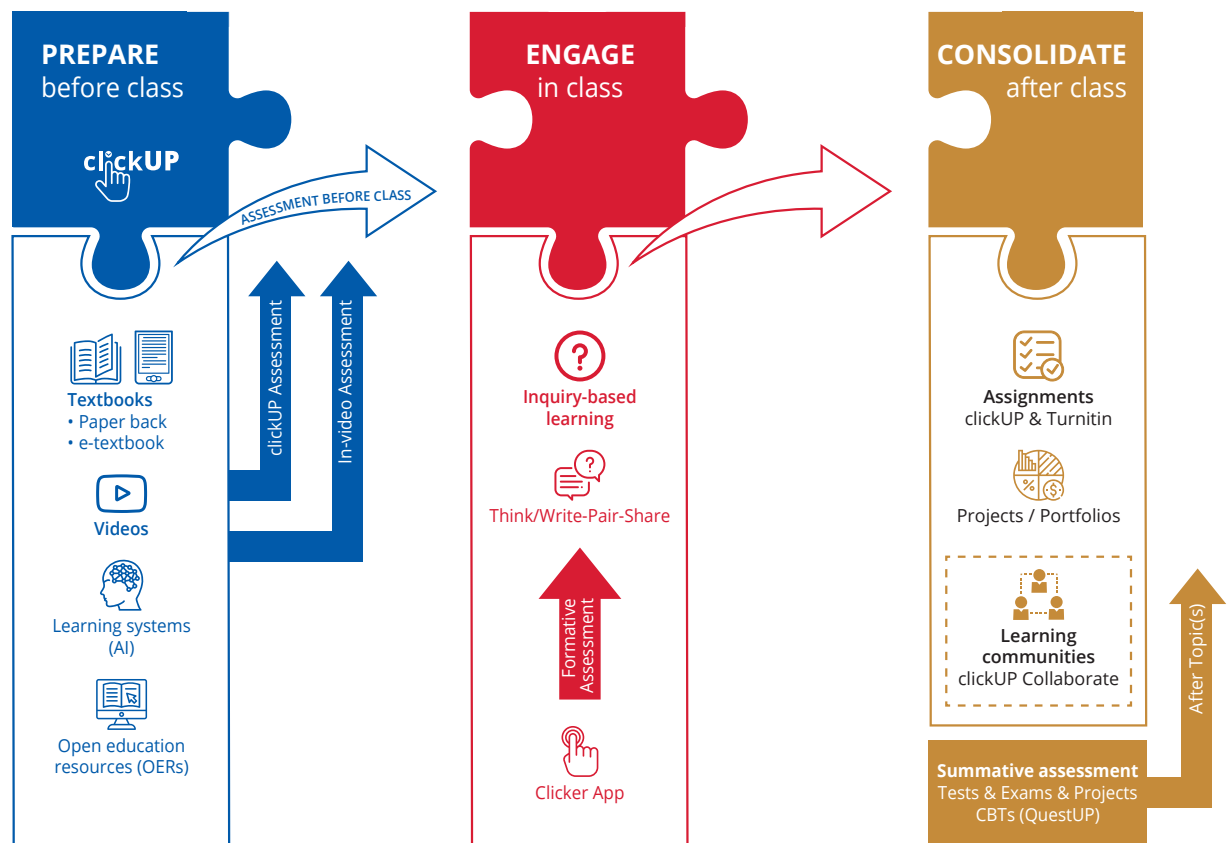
PREPARE
before class

clickUP

ASSESSMENT BEFORE CLASS

clickUP Assessment

In-video Assessment

Textbooks
• Paper back
• e-textbook

Videos

Learning systems (AI)

Open education resources (OERs)

ENGAGE
in class

Inquiry-based learning

Think/Write-Pair-Share

Formative Assessment

Clicker App

CONSOLIDATE
after class

Assignments
clickUP & Turnitin

Projects / Portfolios

Learning communities
clickUP Collaborate

After Topic(s)

Summative assessment
Tests & Exams & Projects
CBTs (QuestUP)